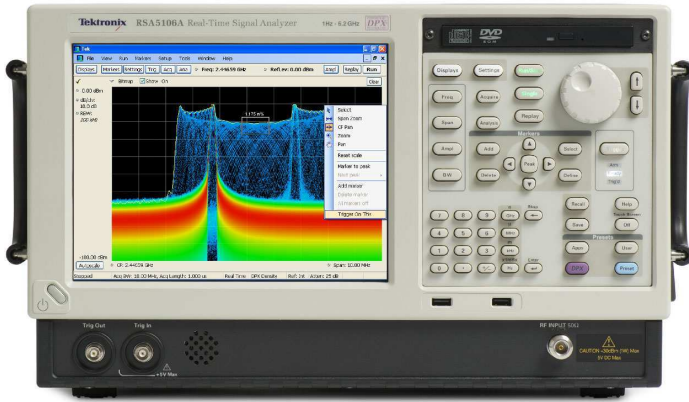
Tektronix RSA5106A Real-Time Signal Analyzer 1Hz - 6.2GHz DPX

Tek
File View Run Markers Setup Tools Window Help
Freq: 2.44659 GHz
Ref Lev: 0.00 dBm
Replay
Run
Close
0.00 dBm
dB/div: 10.0 dB
RBW: 200 kHz
Select
Span Zoom
CF Pan
Zoom
Pan
Reset scale
Marker to peak
Add marker
Trigger On This
-100.0 dBm
CF: 2.44659 GHz
Span: 10.00 MHz
Stopped
Acq BW: 10.00 MHz, Acq Length: 1.000 us
Real Time
DPX Density
Ref: Int
Atten: 25 dB

DVD
Displays
Settings
Freq
Acquire
Replay
Span
Analysis
Markers
Ampl
Add
Select
Peak
BW
Delete
Define
Recall
Help
Save
Off
Presets
Apps
User
Preset
Trig Out
Trig In
±5V Max
RF INPUT 50Ω
CAUTION +30dBm (1W) Max 5V DC Max